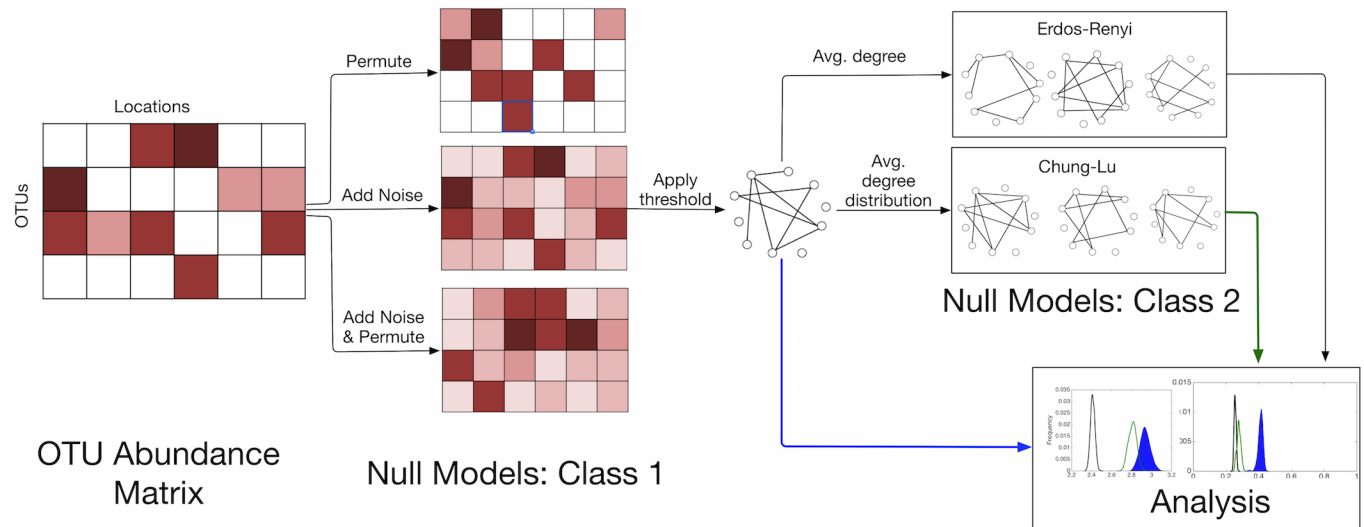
Locations

OTUs

OTU Abundance Matrix

Permute

Add Noise

Add Noise & Permute

Null Models: Class 1

Apply threshold

Avg. degree

Avg. degree distribution

Erdos-Renyi

Chung-Lu

Null Models: Class 2

0.035
0.03
0.025
0.02
0.015
0.01
0.005
0
Frequency
2.2 2.4 2.6 2.8 3 3.2

0.015
0.01
005
0
0 0.2 0.4 0.6 0.8 1

Analysis